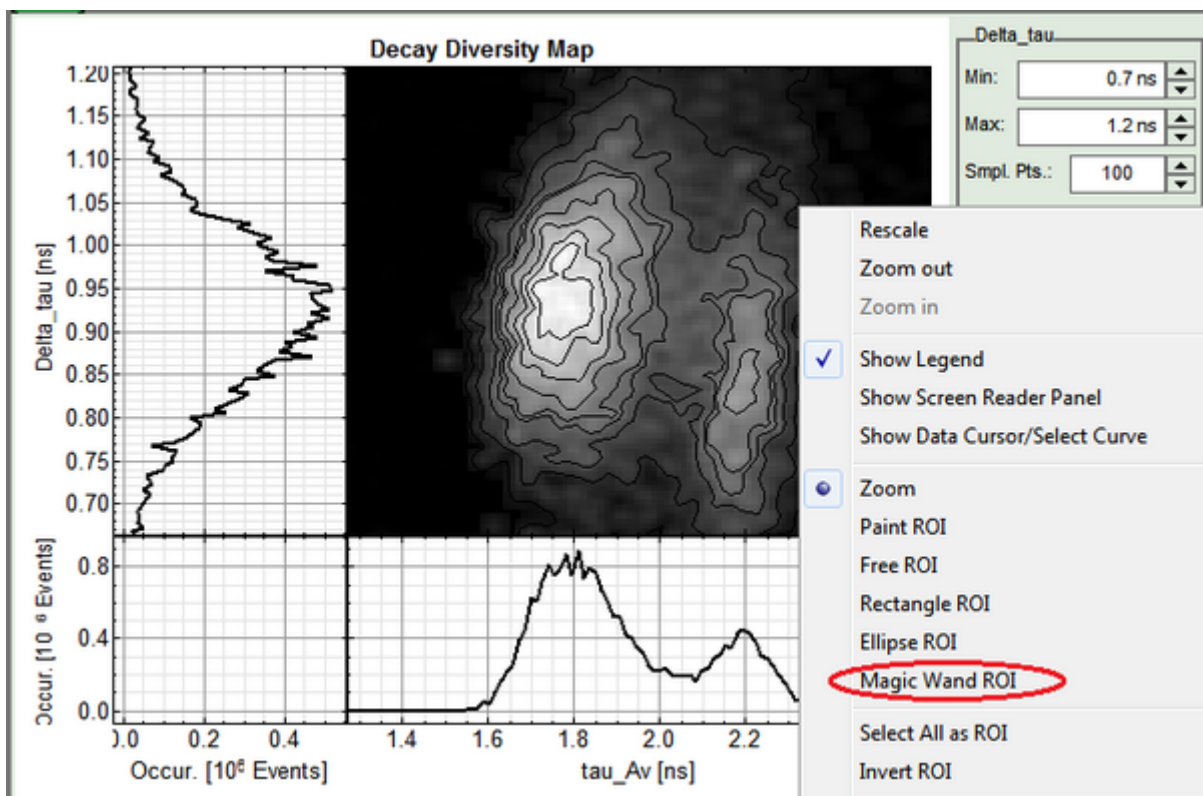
Decay Diversity Map

1.20
1.15
1.10
1.05
1.00
0.95
0.90
0.85
0.80
0.75
0.70

Delta_tau [ns]

0.8
0.4
0.0

Occur. [10 $^6$ Events]

0.0 0.2 0.4
Occur. [10$^6$ Events]

1.4 1.6 1.8 2.0 2.2
tau_Av [ns]

Delta_tau
Min: 0.7 ns
Max: 1.2 ns
Smpl. Pts.: 100

Rescale
Zoom out
Zoom in
Show Legend
Show Screen Reader Panel
Show Data Cursor/Select Curve
Zoom
Paint ROI
Free ROI
Rectangle ROI
Ellipse ROI
Magic Wand ROI
Select All as ROI
Invert ROI